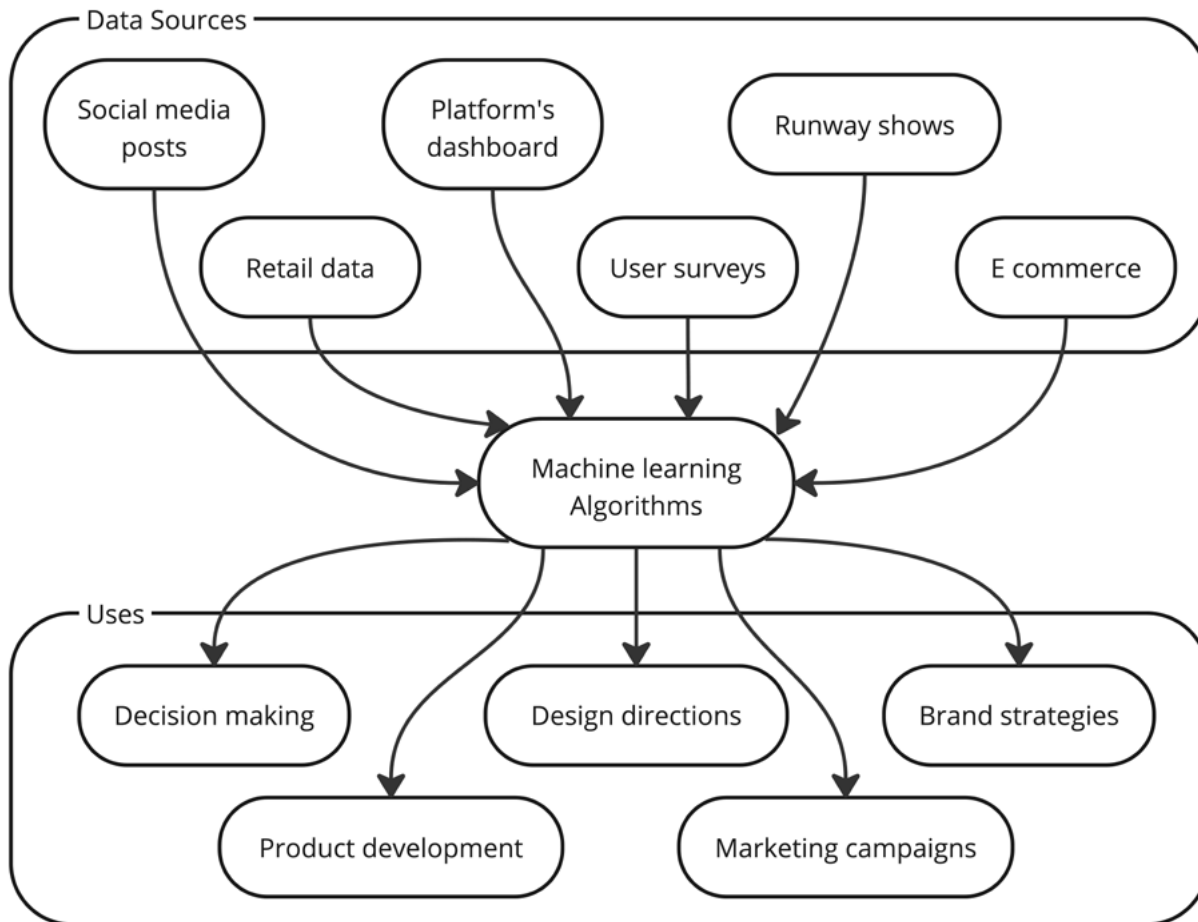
Data Sources

Social media posts

Platform's dashboard

Runway shows

Retail data

User surveys

E commerce

Machine learning Algorithms

Uses

Decision making

Design directions

Brand strategies

Product development

Marketing campaigns